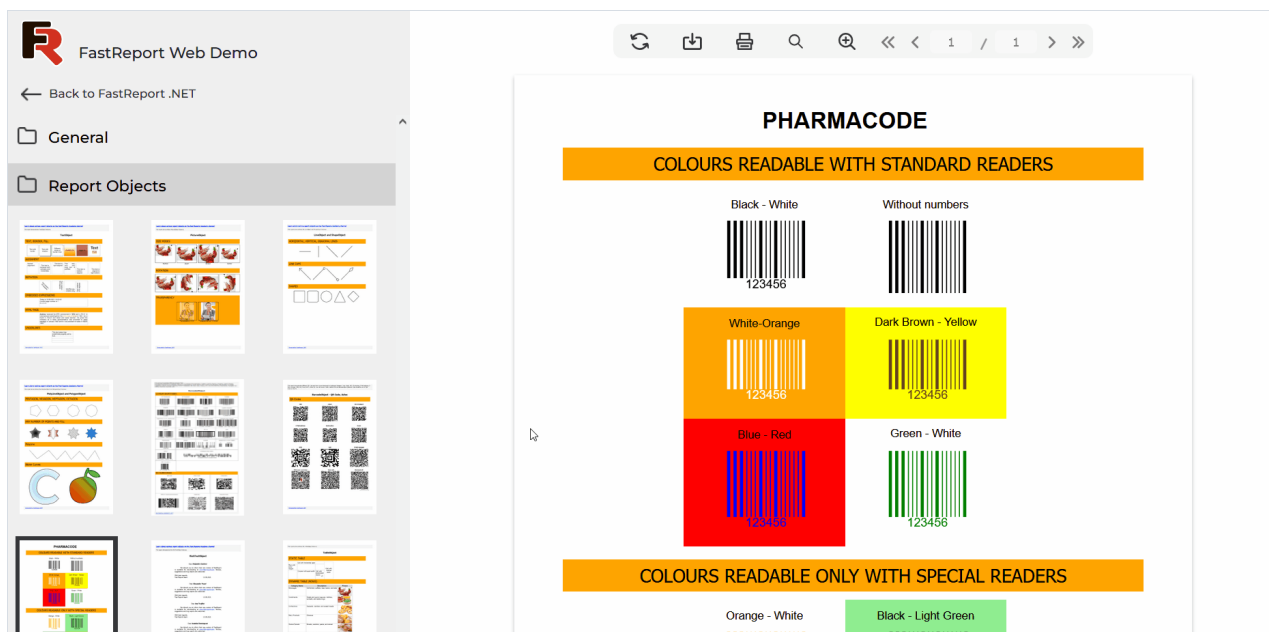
FastReport Web Demo

Back to FastReport .NET

General

Report Objects

1 / 1

PHARMACODE

COLOURS READABLE WITH STANDARD READERS

Black - White

123456

Without numbers

White-Orange

123456

Dark Brown - Yellow

123456

Blue - Red

123456

Green - White

123456

COLOURS READABLE ONLY WITH SPECIAL READERS

Orange - White

Black - Light Green